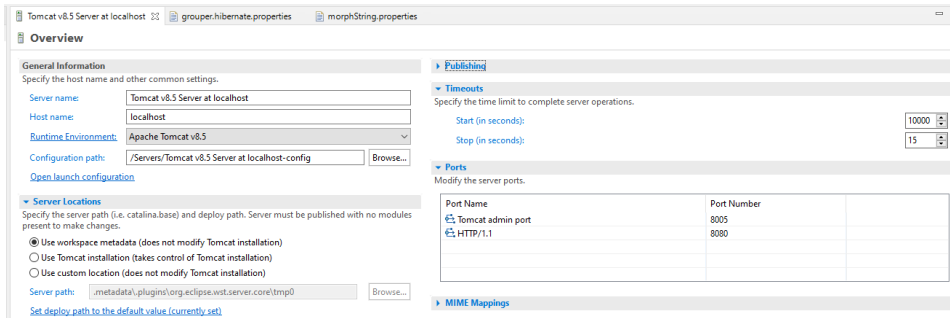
Tomcat v8.5 Server at localhost ☒ grouper.hibernate.properties morphString.properties

Overview

General Information
Specify the host name and other common settings.

Server name: Tomcat v8.5 Server at localhost
Host name: localhost
Runtime Environment: Apache Tomcat v8.5
Configuration path: /Servers/Tomcat v8.5 Server at localhost-config Browse...
Open launch configuration

Server Locations
Specify the server path (i.e. catalina.base) and deploy path. Server must be published with no modules present to make changes.
Use workspace metadata (does not modify Tomcat installation)
Use Tomcat installation (takes control of Tomcat installation)
Use custom location (does not modify Tomcat installation)
Server path: .metadata\.plugins\org.eclipse.wst.server.core\tmp0 Browse...
Set deploy path to the default value (currently set)

Publishing

Timeouts
Specify the time limit to complete server operations.
Start (in seconds): 10000
Stop (in seconds): 15

Ports
Modify the server ports.

| Port Name | Port Number |
|---|---|
| Tomcat admin port | 8005 |
| HTTP/1.1 | 8080 |

MIME Mappings